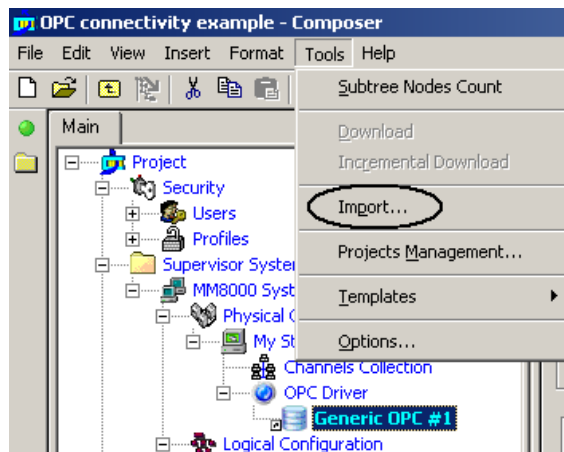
OPC connectivity example - Composer

File Edit View Insert Format Tools Help

Main

Project
Security
Users
Profiles
Supervisor Syste
MM8000 Syst
Physical
My St
Channels Collection
OPC Driver
Generic OPC #1
Logical Configuration

Subtree Nodes Count
Download
Incremental Download
Import...
Projects Management...
Templates
Options...